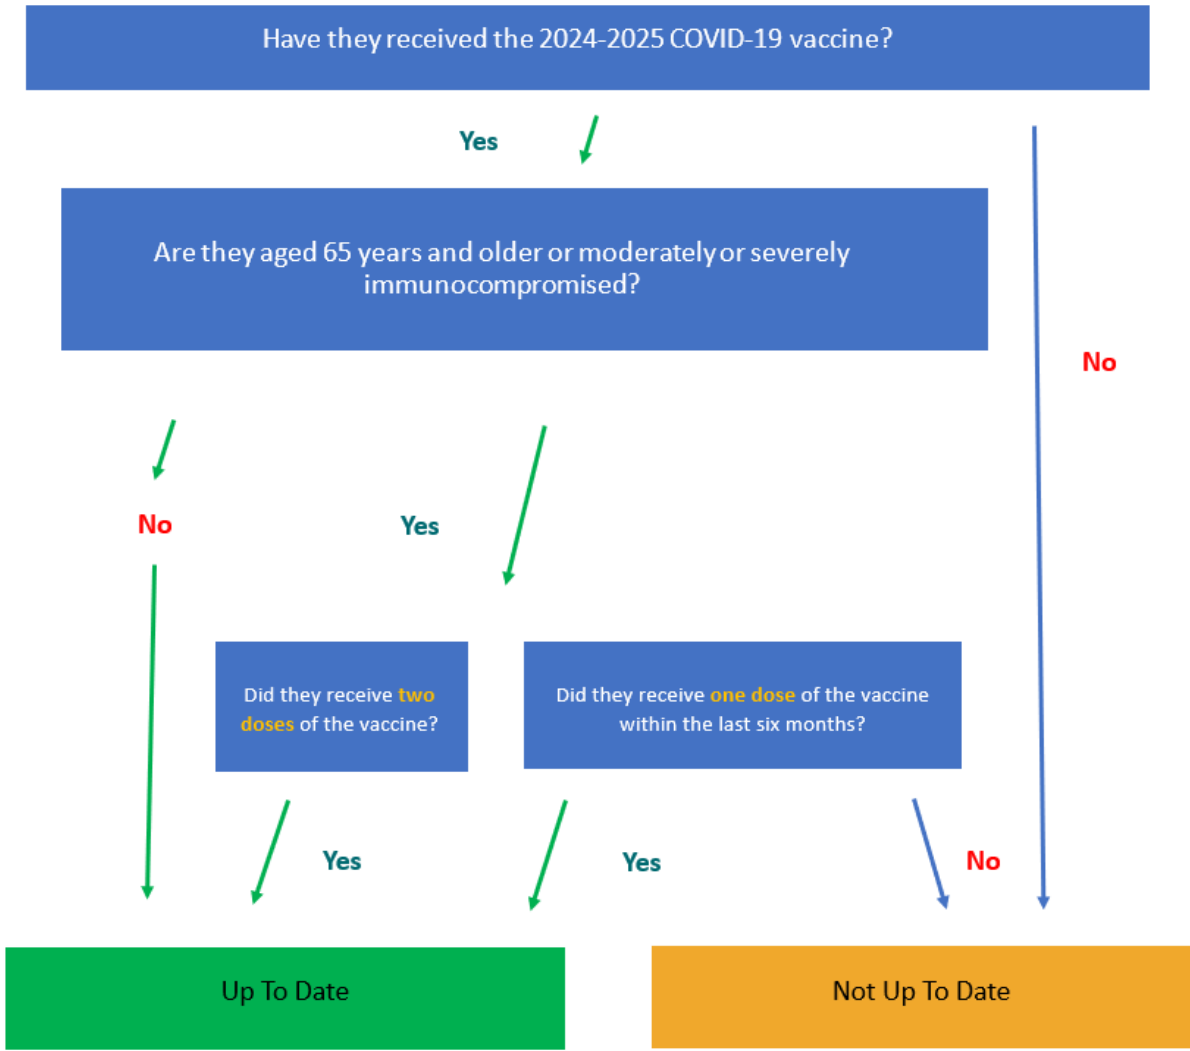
Have they received the 2024-2025 COVID-19 vaccine?

Yes

No

Are they aged 65 years and older or moderately or severely immunocompromised?

No

Yes

Did they receive two doses of the vaccine?

Did they receive one dose of the vaccine within the last six months?

Yes

Yes

No

Up To Date

Not Up To Date